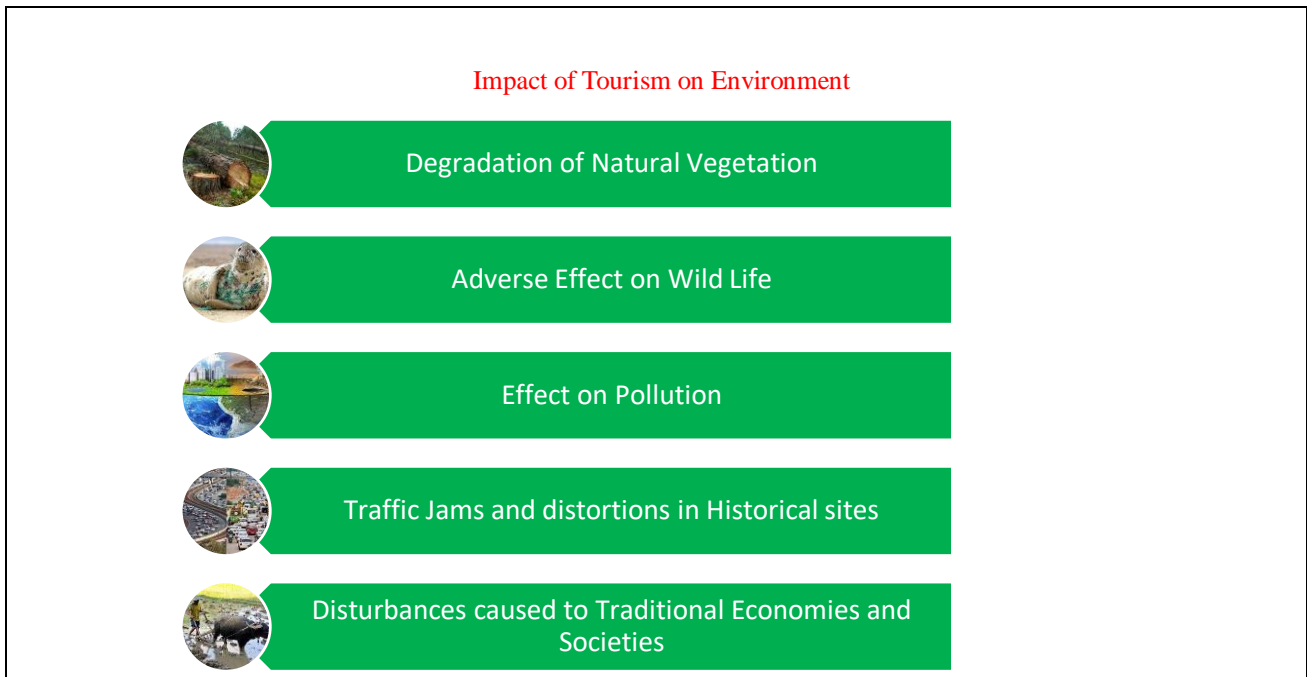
Impact of Tourism on Environment

Degradation of Natural Vegetation

Adverse Effect on Wild Life

Effect on Pollution

Traffic Jams and distortions in Historical sites

Disturbances caused to Traditional Economies and Societies